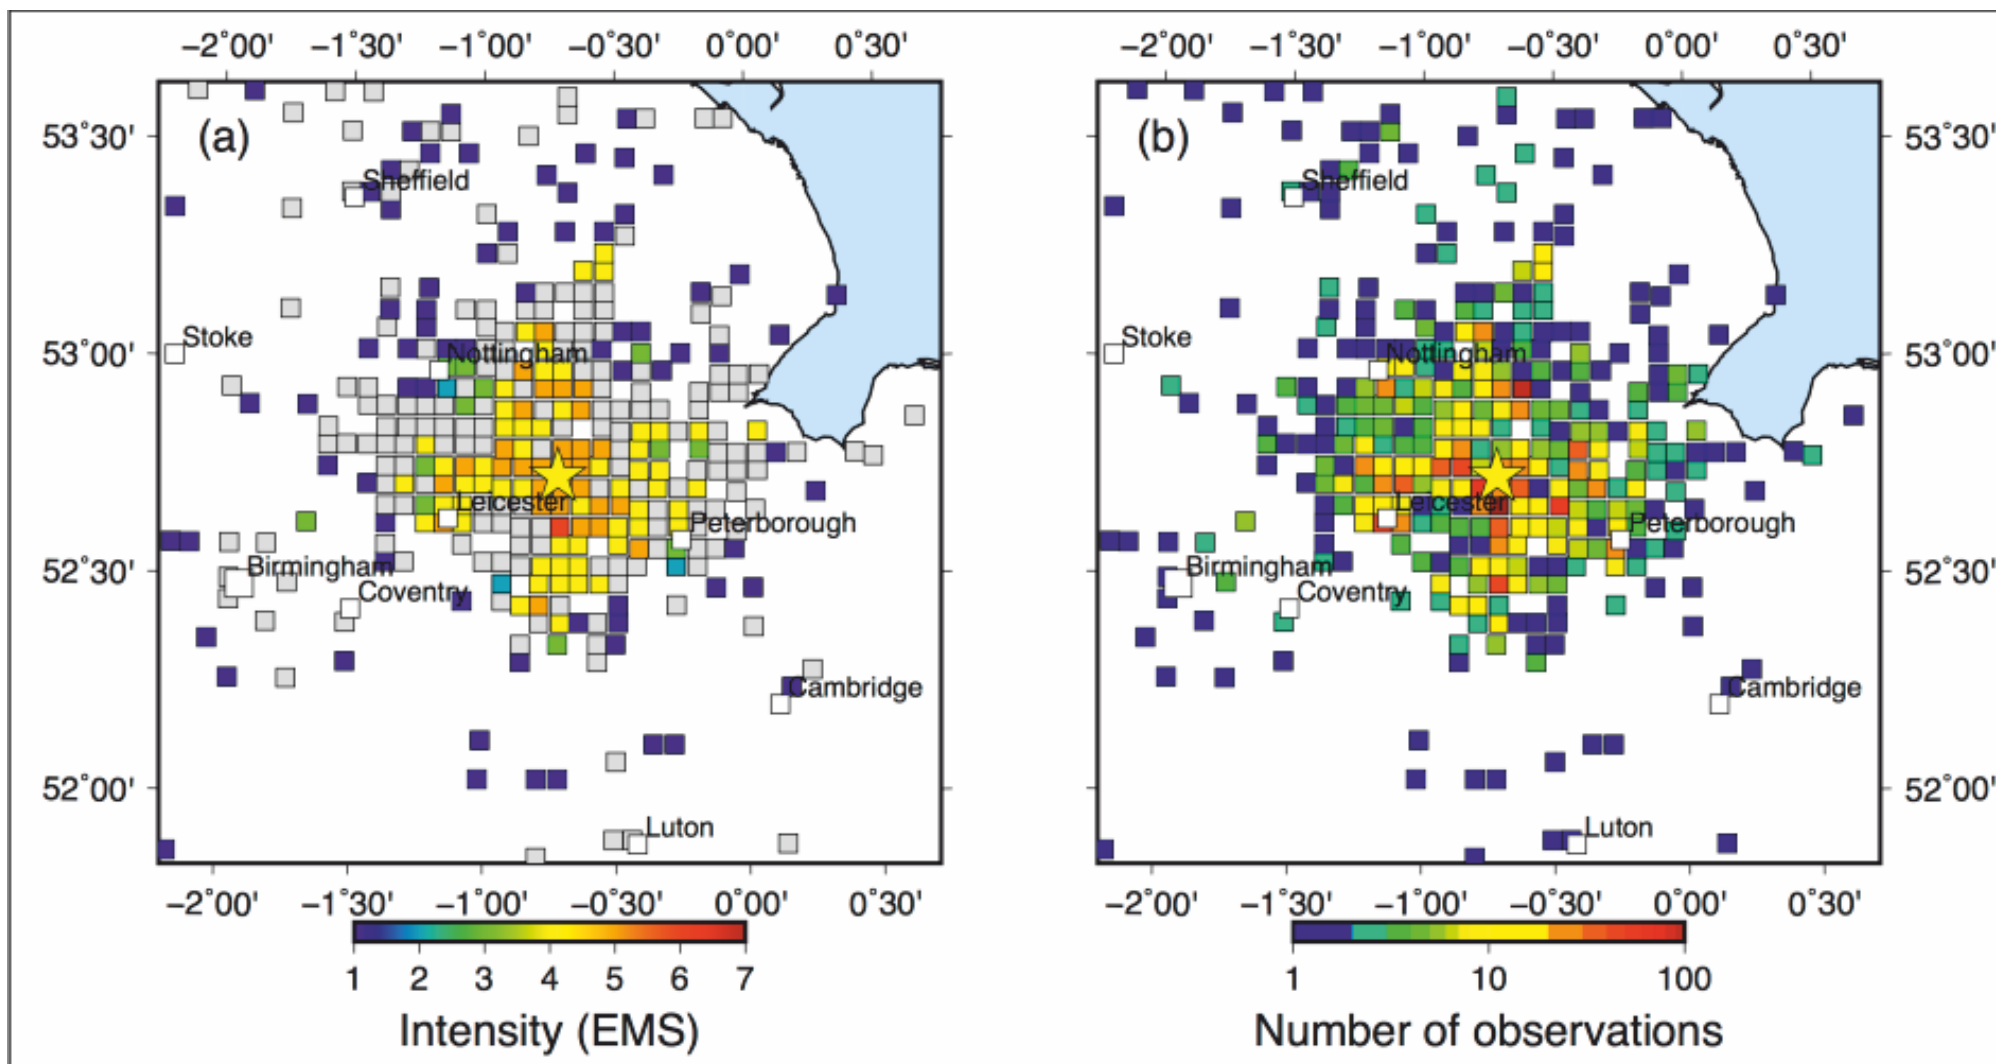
−2°00' −1°30' −1°00' −0°30' 0°00' 0°30'

53°30'
53°00'
52°30'
52°00'

(a)

Sheffield
Stoke
Nottingham
Leicester
Peterborough
Birmingham
Coventry
Cambridge
Luton

−2°00' −1°30' −1°00' −0°30' 0°00' 0°30'

1 2 3 4 5 6 7

Intensity (EMS)

−2°00' −1°30' −1°00' −0°30' 0°00' 0°30'

53°30'
53°00'
52°30'
52°00'

(b)

Sheffield
Stoke
Nottingham
Leicester
Peterborough
Birmingham
Coventry
Cambridge
Luton

−2°00' −1°30' −1°00' −0°30' 0°00' 0°30'

1 10 100

Number of observations